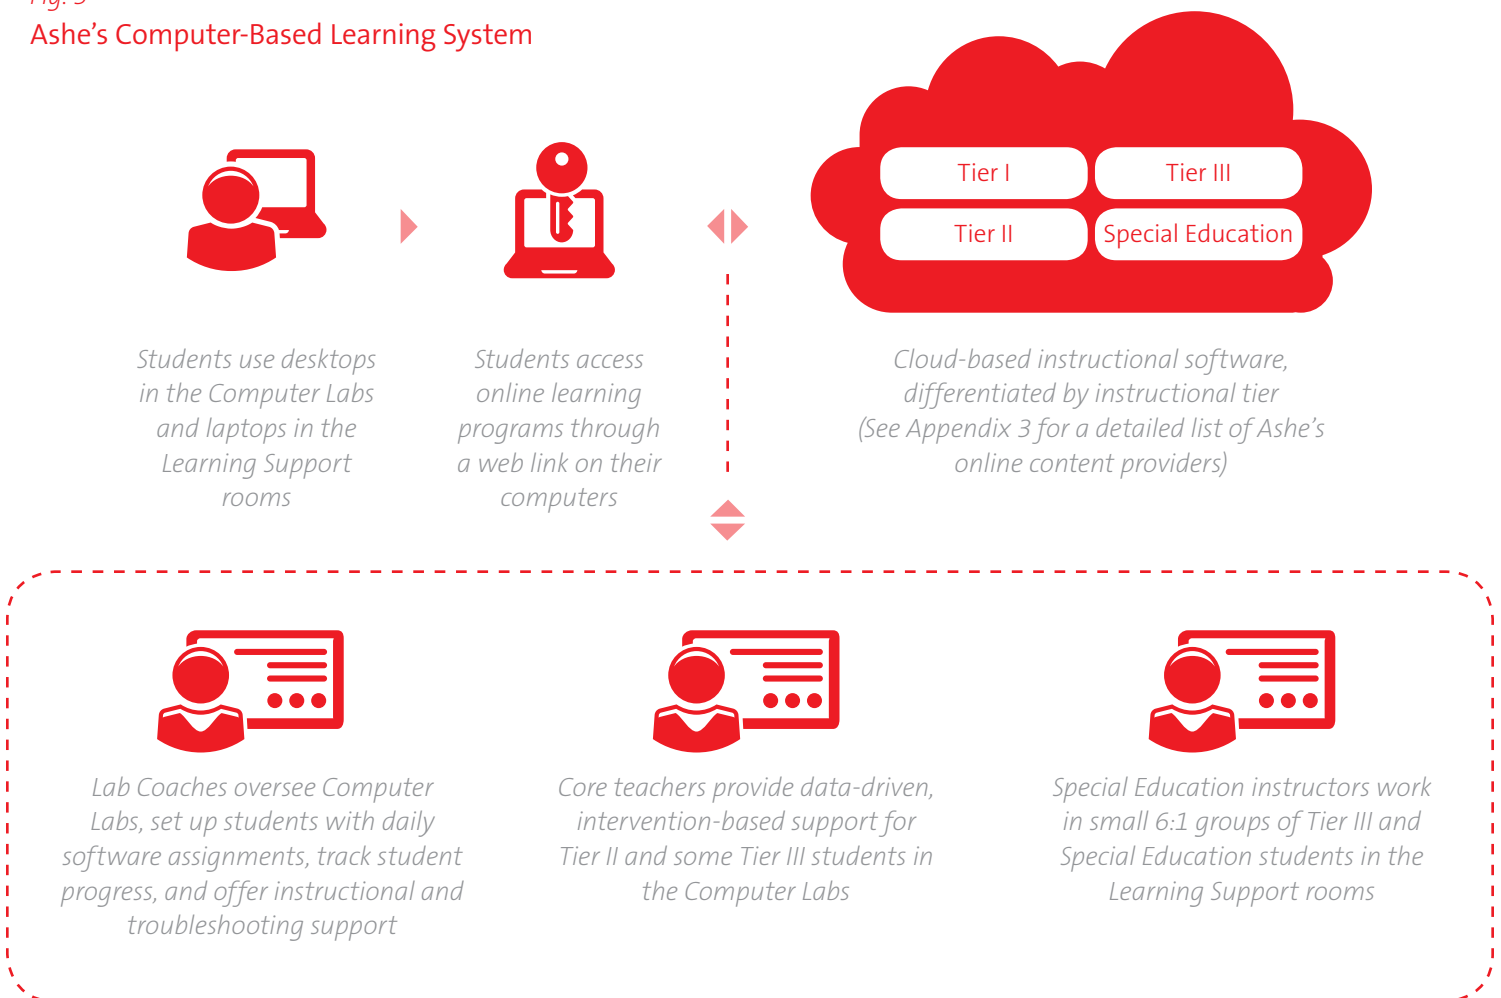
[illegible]

Ashe's Computer-Based Learning System

Tier I

Tier III

Tier II

Special Education

Students use desktops in the Computer Labs and laptops in the Learning Support rooms

Students access online learning programs through a web link on their computers

Cloud-based instructional software, differentiated by instructional tier (See Appendix 3 for a detailed list of Ashe's online content providers)

Lab Coaches oversee Computer Labs, set up students with daily software assignments, track student progress, and offer instructional and troubleshooting support

Core teachers provide data-driven, intervention-based support for Tier II and some Tier III students in the Computer Labs

Special Education instructors work in small 6:1 groups of Tier III and Special Education students in the Learning Support rooms